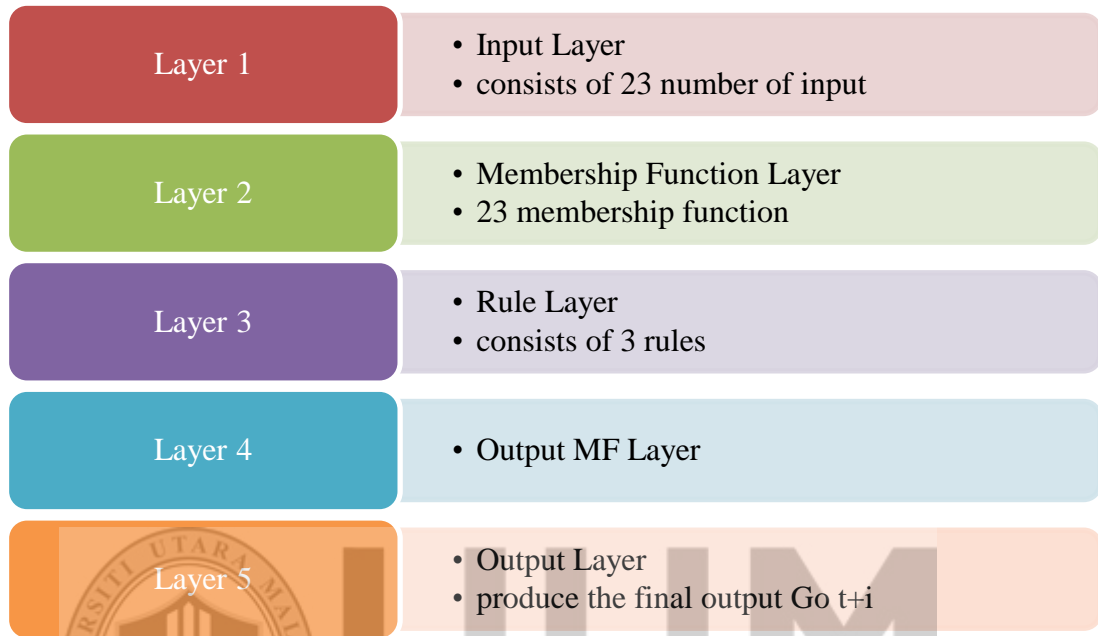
Layer 1

- Input Layer
- consists of 23 number of input

Layer 2

- Membership Function Layer
- 23 membership function

Layer 3

- Rule Layer
- consists of 3 rules

Layer 4

- Output MF Layer

Layer 5

- Output Layer
- produce the final output Go t+i